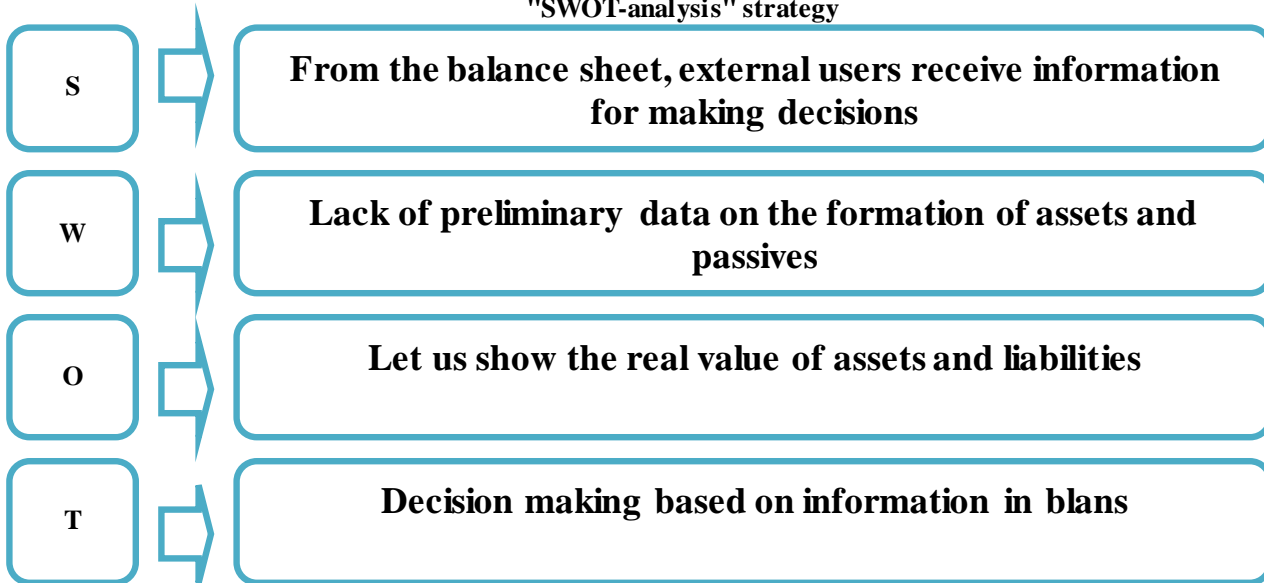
"SWOT-analysis" strategy

S

From the balance sheet, external users receive information for making decisions

W

Lack of preliminary data on the formation of assets and passives

O

Let us show the real value of assets and liabilities

T

Decision making based on information in blans